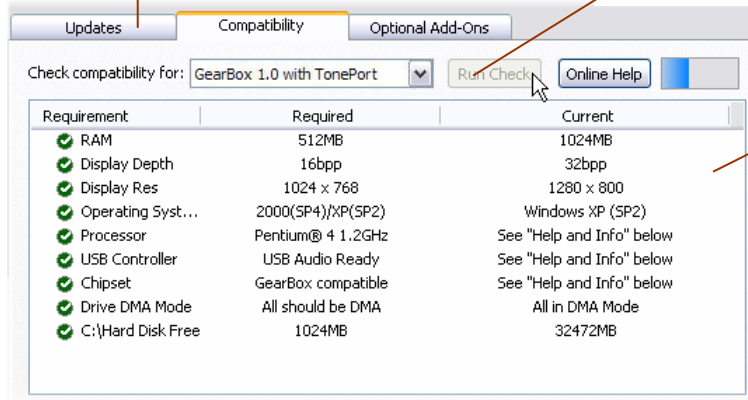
Updates | Compatibility | Optional Add-Ons

Check compatibility for: GearBox 1.0 with TonePort | Run Check | Online Help

| Requirement | Required | Current |
|---|---|---|
| RAM | 512MB | 1024MB |
| Display Depth | 16bpp | 32bpp |
| Display Res | 1024 x 768 | 1280 x 800 |
| Operating Syst... | 2000(SP4)/XP(SP2) | Windows XP (SP2) |
| Processor | Pentium® 4 1.2GHz | See "Help and Info" below |
| USB Controller | USB Audio Ready | See "Help and Info" below |
| Chipset | GearBox compatible | See "Help and Info" below |
| Drive DMA Mode | All should be DMA | All in DMA Mode |
| C:\Hard Disk Free | 1024MB | 32472MB |